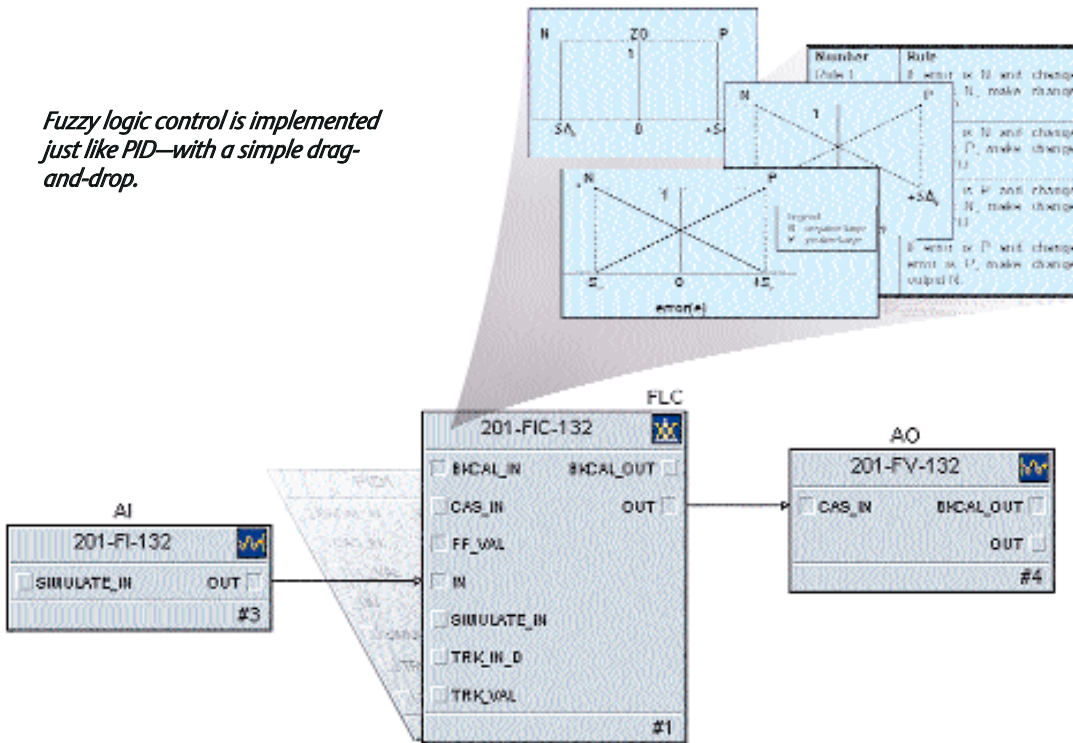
Fuzzy logic control is implemented just like PID—with a simple drag-and-drop.

N ZO P
1
-SA 0 +S

Number | Rule
Rule 1 | If error is N and change ... N, make change ...
| If error is N and change ... P, make change ...
| If error is P and change ... N, make change ...
| If error is P and change ... error is P, make change ... output N.

N P
1
+SA

N P
1
Legend
N - negative large
P - positive large
-S 0 +S
error(e)

FLC
201-FIC-132
BKCAL_IN BKCAL_OUT
CAS_IN OUT
FF_VAL
IN
SIMULATE_IN
TRK_IN_D
TRK_VAL
#1

PID

AI
201-FI-132
SIMULATE_IN OUT
#3

AO
201-FV-132
CAS_IN BKCAL_OUT
OUT
#4